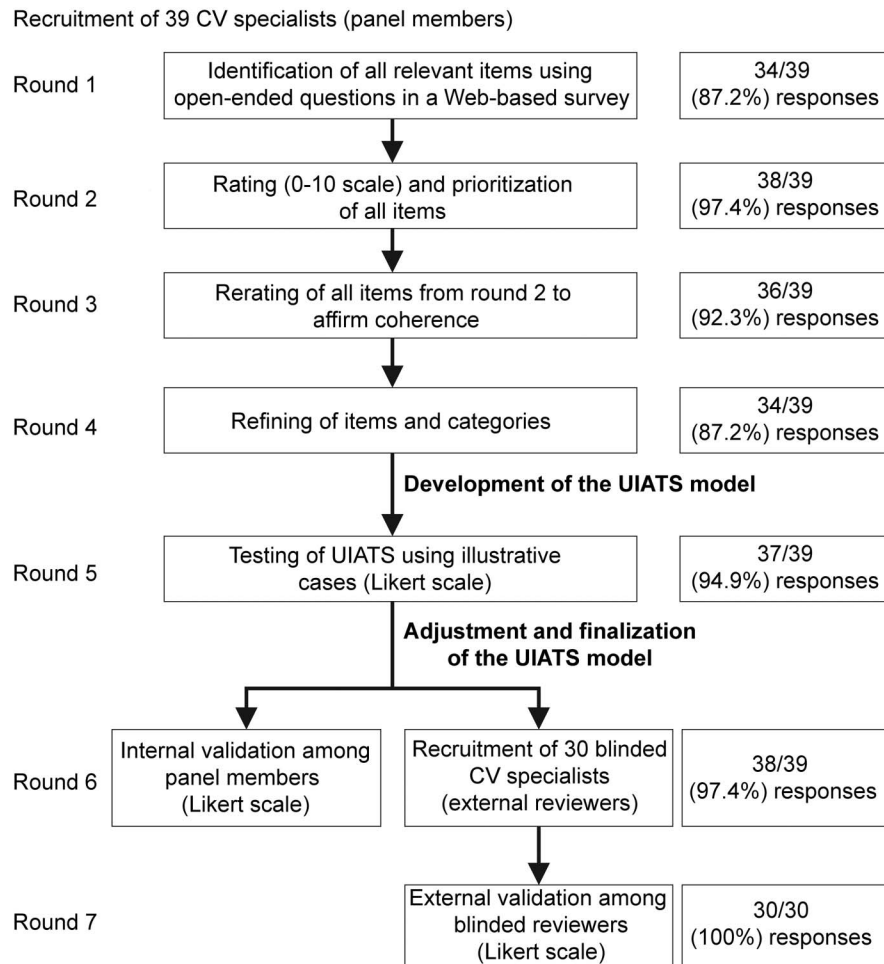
Recruitment of 39 CV specialists (panel members)

Round 1

Identification of all relevant items using open-ended questions in a Web-based survey

34/39 (87.2%) responses

Round 2

Rating (0-10 scale) and prioritization of all items

38/39 (97.4%) responses

Round 3

Rerating of all items from round 2 to affirm coherence

36/39 (92.3%) responses

Round 4

Refining of items and categories

34/39 (87.2%) responses

Development of the UIATS model

Round 5

Testing of UIATS using illustrative cases (Likert scale)

37/39 (94.9%) responses

Adjustment and finalization of the UIATS model

Round 6

Internal validation among panel members (Likert scale)

Recruitment of 30 blinded CV specialists (external reviewers)

38/39 (97.4%) responses

Round 7

External validation among blinded reviewers (Likert scale)

30/30 (100%) responses